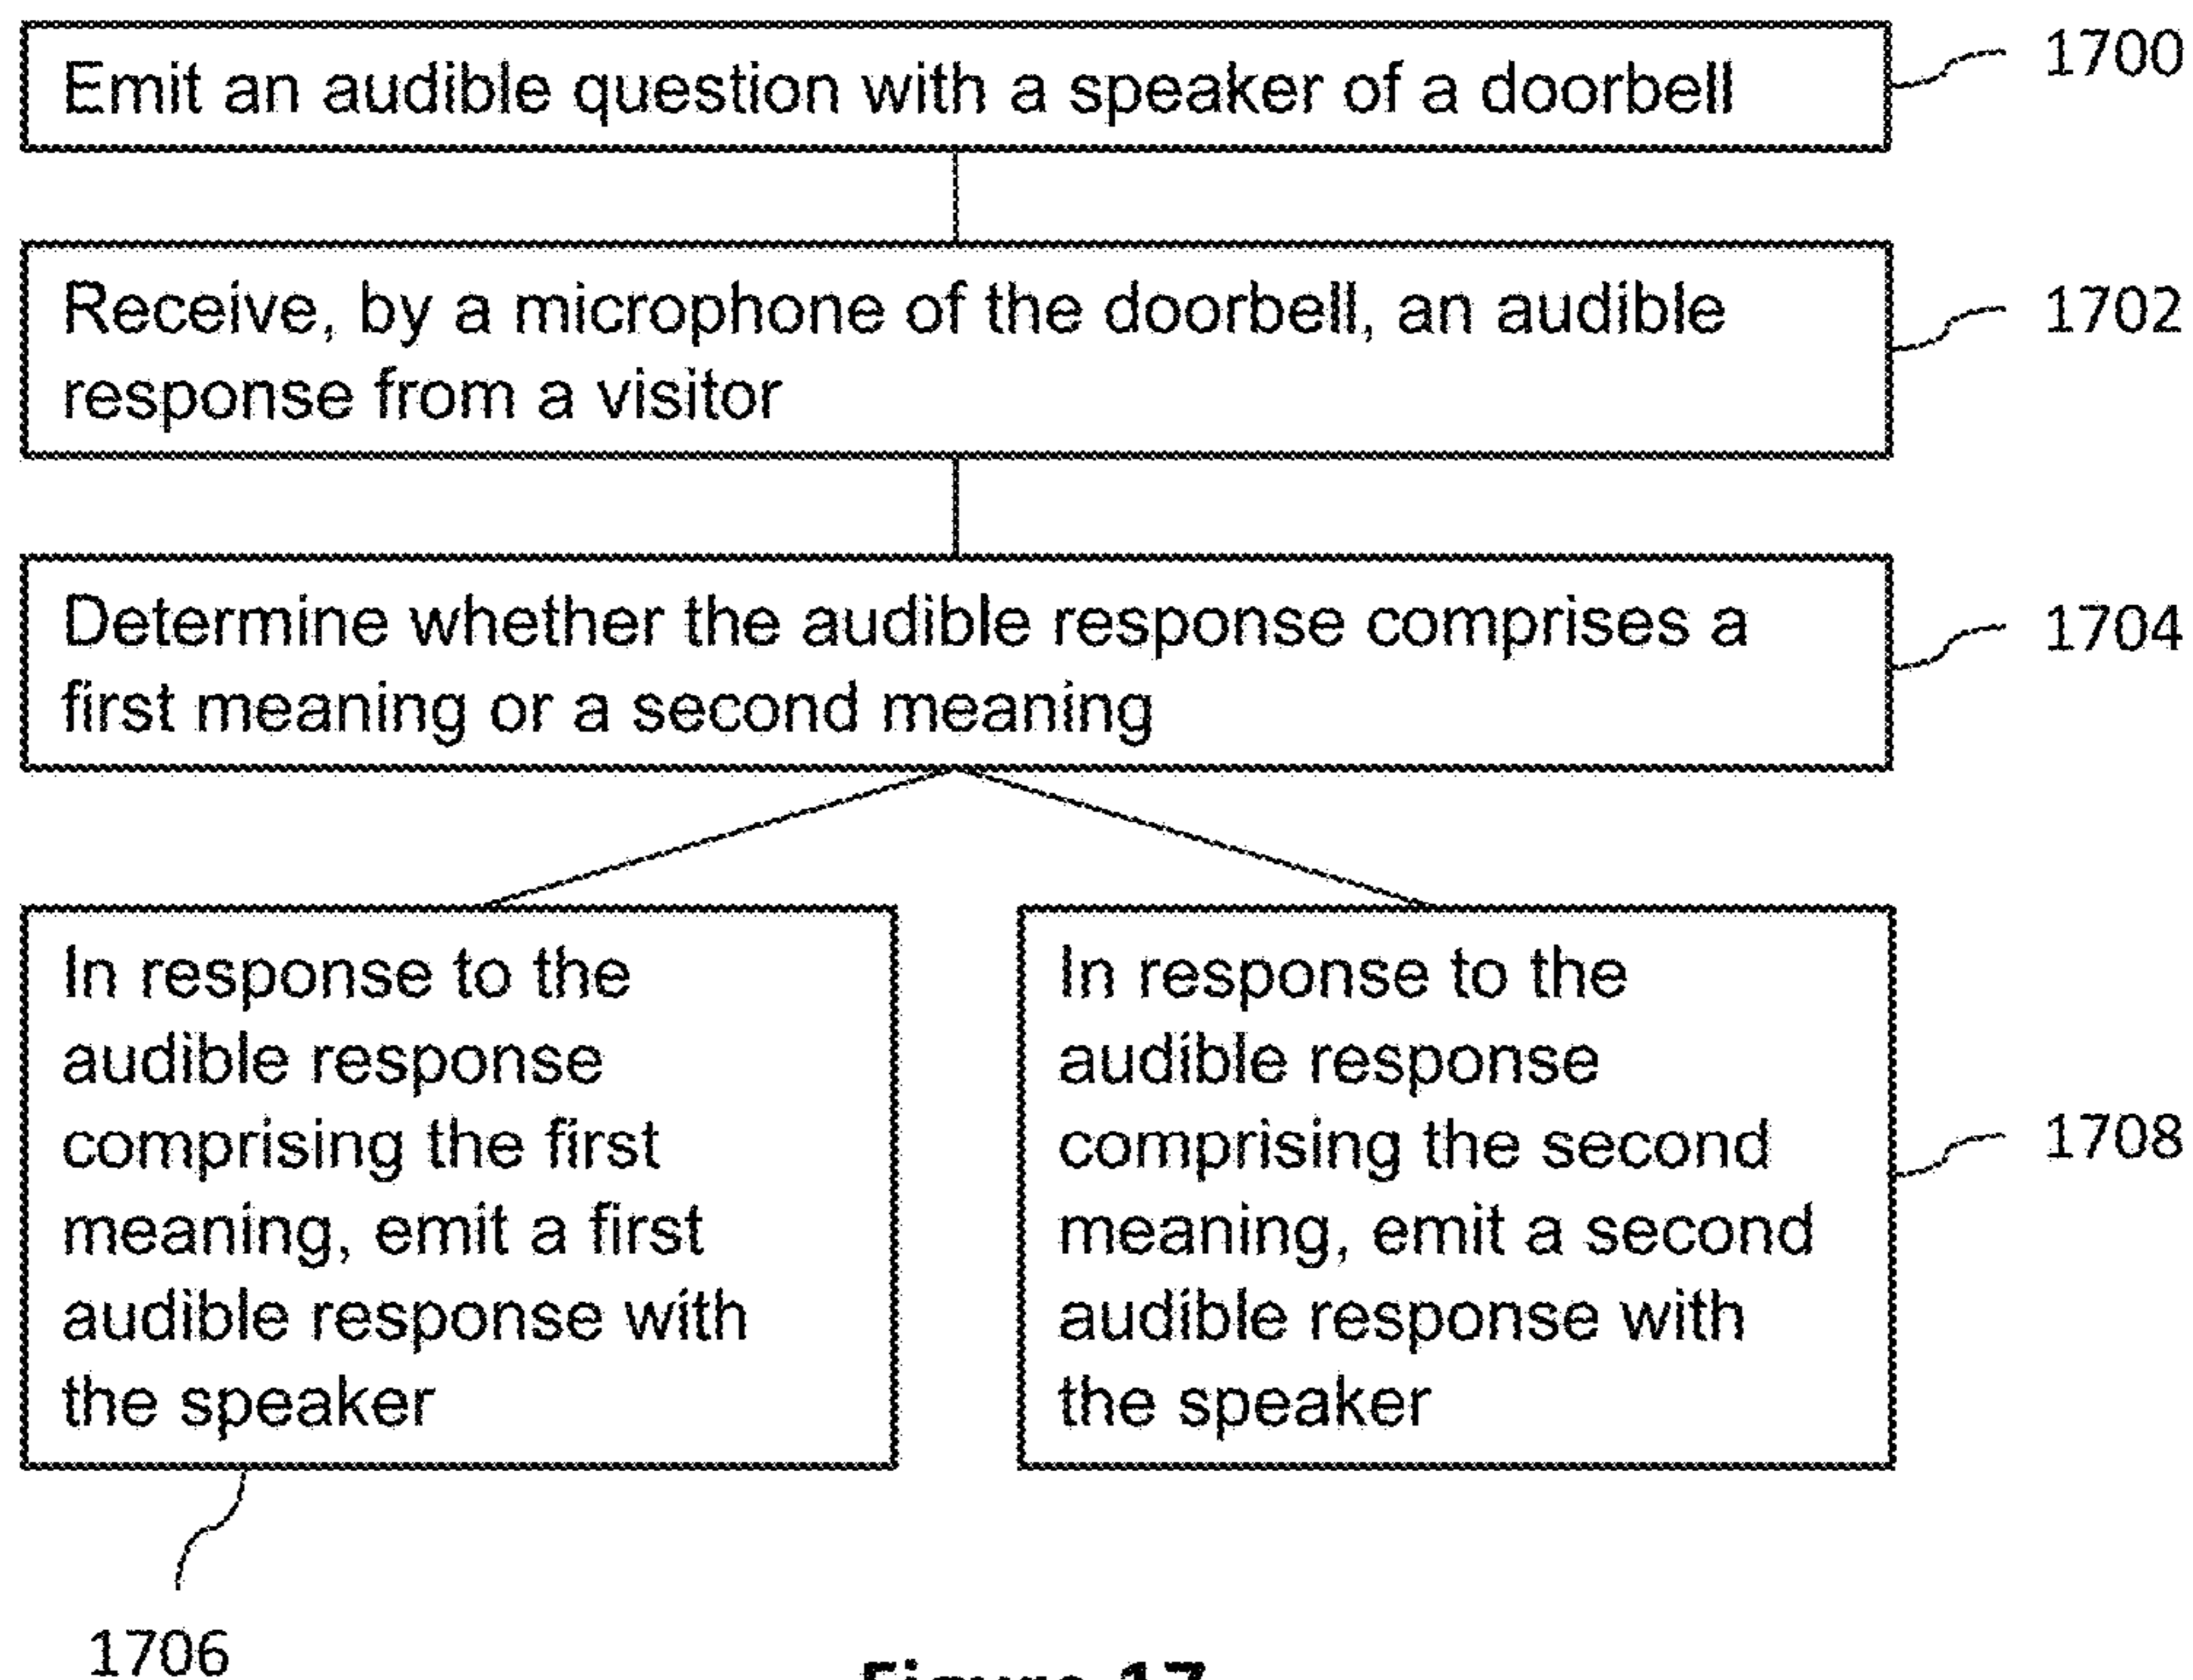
Emit an audible question with a speaker of a doorbell

1700

Receive, by a microphone of the doorbell, an audible response from a visitor

1702

Determine whether the audible response comprises a first meaning or a second meaning

1704

In response to the audible response comprising the first meaning, emit a first audible response with the speaker

In response to the audible response comprising the second meaning, emit a second audible response with the speaker

1708

1706

Figure 17